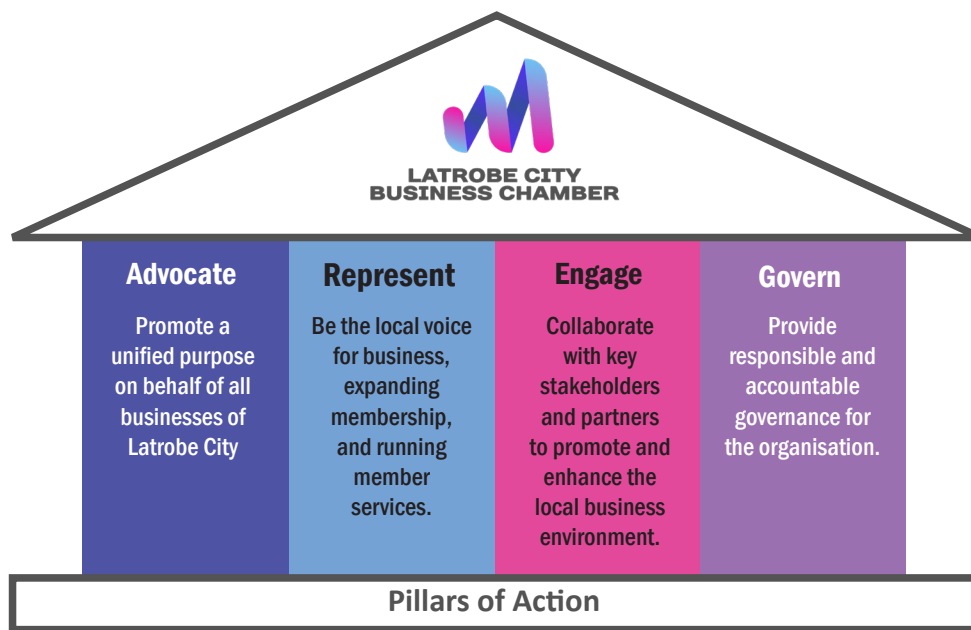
LATROBE CITY
BUSINESS CHAMBER

Advocate

Promote a unified purpose on behalf of all businesses of Latrobe City

Represent

Be the local voice for business, expanding membership, and running member services.

Engage

Collaborate with key stakeholders and partners to promote and enhance the local business environment.

Govern

Provide responsible and accountable governance for the organisation.

Pillars of Action